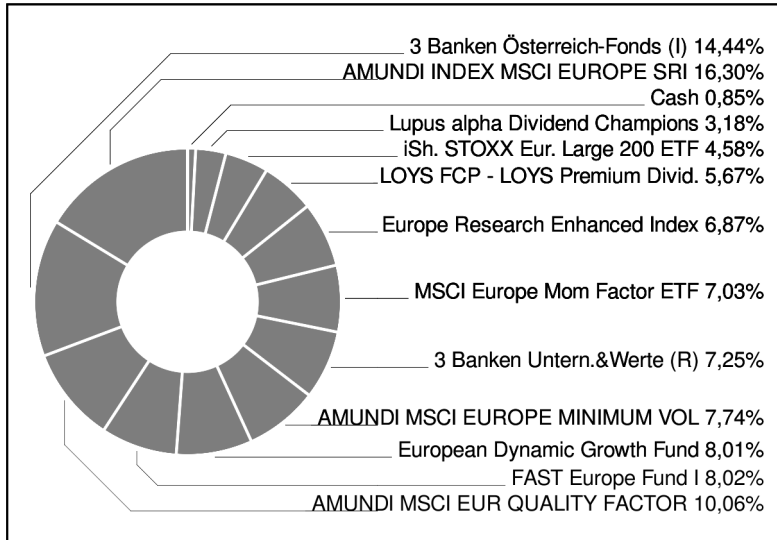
3 Banken Österreich-Fonds (I) 14,44%
AMUNDI INDEX MSCI EUROPE SRI 16,30%
Cash 0,85%
Lupus alpha Dividend Champions 3,18%
iSh. STOXX Eur. Large 200 ETF 4,58%
LOYS FCP - LOYS Premium Divid. 5,67%
Europe Research Enhanced Index 6,87%
MSCI Europe Mom Factor ETF 7,03%
3 Banken Untern.&Werte (R) 7,25%
AMUNDI MSCI EUROPE MINIMUM VOL 7,74%
European Dynamic Growth Fund 8,01%
FAST Europe Fund I 8,02%
AMUNDI MSCI EUR QUALITY FACTOR 10,06%